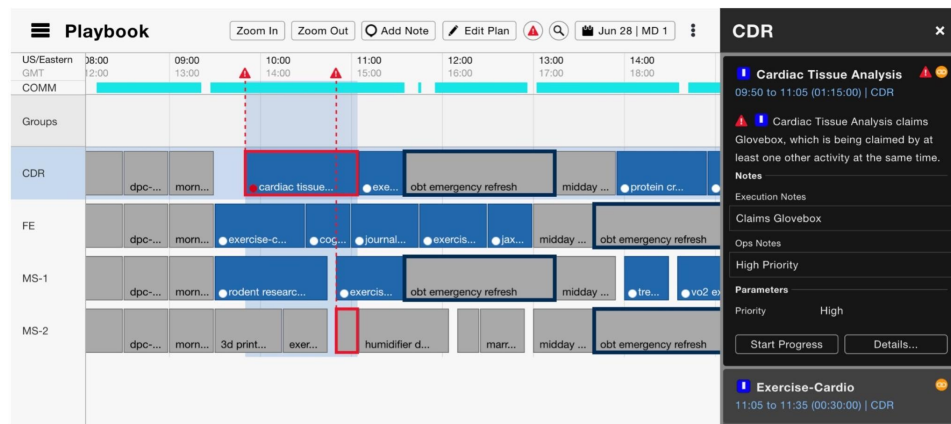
Playbook

Zoom In Zoom Out Add Note Edit Plan Jun 28 | MD 1

US/Eastern 08:00 09:00 10:00 11:00 12:00 13:00 14:00
GMT 12:00 13:00 14:00 15:00 16:00 17:00 18:00
COMM

Groups

CDR dpc-... morn... cardiac tissue... exe... obt emergency refresh midday ... protein cr...

FE dpc-... morn... exercise-c... cog... journal... exercis... jax... midday ... obt emergency refresh

MS-1 dpc-... morn... rodent researc... exercis... obt emergency refresh midday ... tre... vo2 ex

MS-2 dpc-... morn... 3d print... exer... humidifier d... marr... midday ... obt emergency refresh

CDR ×

Cardiac Tissue Analysis
09:50 to 11:05 (01:15:00) | CDR

Cardiac Tissue Analysis claims Glovebox, which is being claimed by at least one other activity at the same time.

Notes
Execution Notes
Claims Glovebox
Ops Notes
High Priority
Parameters
Priority High

Start Progress Details...

Exercise-Cardio
11:05 to 11:35 (00:30:00) | CDR